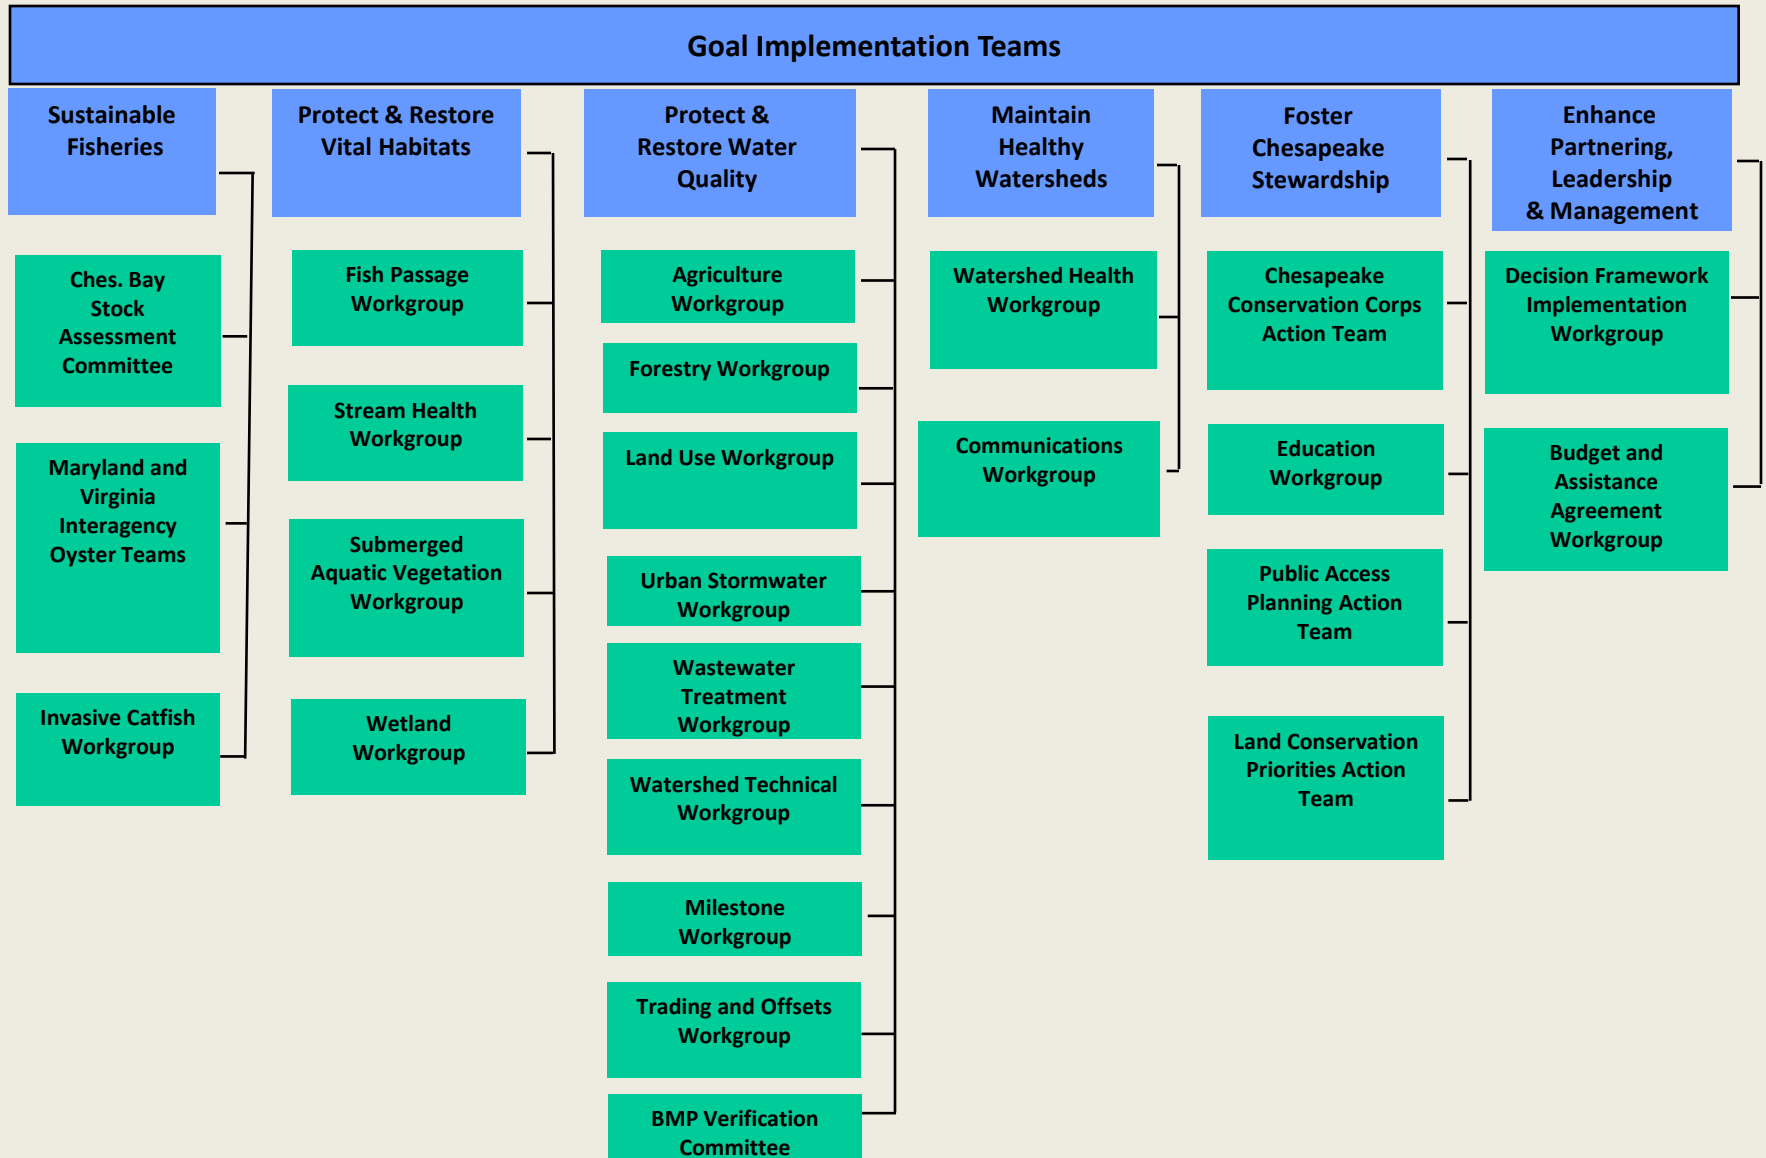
Goal Implementation Teams

Sustainable Fisheries

Ches. Bay Stock Assessment Committee

Maryland and Virginia Interagency Oyster Teams

Invasive Catfish Workgroup

Protect & Restore Vital Habitats

Fish Passage Workgroup

Stream Health Workgroup

Submerged Aquatic Vegetation Workgroup

Wetland Workgroup

Protect & Restore Water Quality

Agriculture Workgroup

Forestry Workgroup

Land Use Workgroup

Urban Stormwater Workgroup

Wastewater Treatment Workgroup

Watershed Technical Workgroup

Milestone Workgroup

Trading and Offsets Workgroup

BMP Verification Committee

Maintain Healthy Watersheds

Watershed Health Workgroup

Communications Workgroup

Foster Chesapeake Stewardship

Chesapeake Conservation Corps Action Team

Education Workgroup

Public Access Planning Action Team

Land Conservation Priorities Action Team

Enhance Partnering, Leadership & Management

Decision Framework Implementation Workgroup

Budget and Assistance Agreement Workgroup